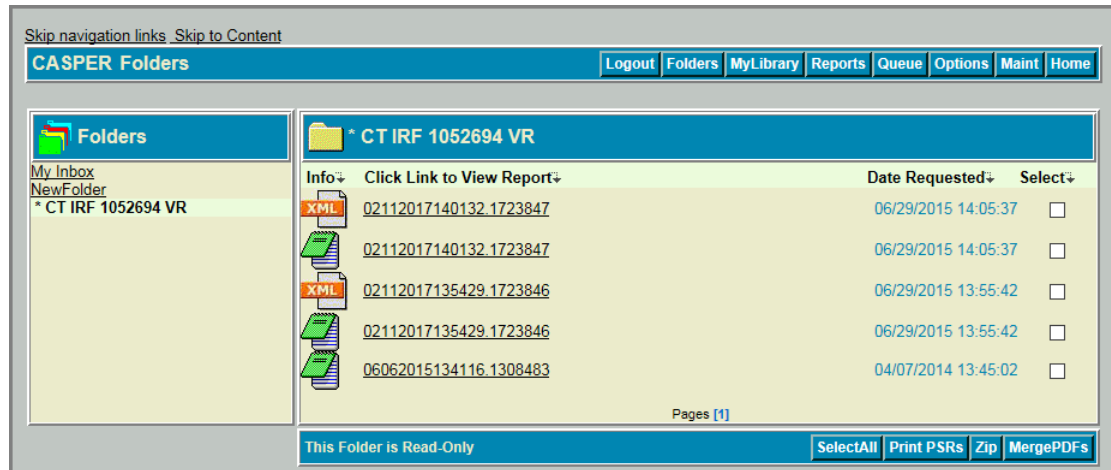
Skip navigation links Skip to Content

CASPER Folders

Logout Folders MyLibrary Reports Queue Options Maint Home

Folders

My Inbox
NewFolder
* CT IRF 1052694 VR

* CT IRF 1052694 VR

| Info | Click Link to View Report | Date Requested | Select |
|---|---|---|---|
| XML | 02112017140132.1723847 | 06/29/2015 14:05:37 | |
| | 02112017140132.1723847 | 06/29/2015 14:05:37 | |
| XML | 02112017135429.1723846 | 06/29/2015 13:55:42 | |
| | 02112017135429.1723846 | 06/29/2015 13:55:42 | |
| | 06062015134116.1308483 | 04/07/2014 13:45:02 | |

Pages [1]

This Folder is Read-Only

SelectAll Print PSRs Zip MergePDFs